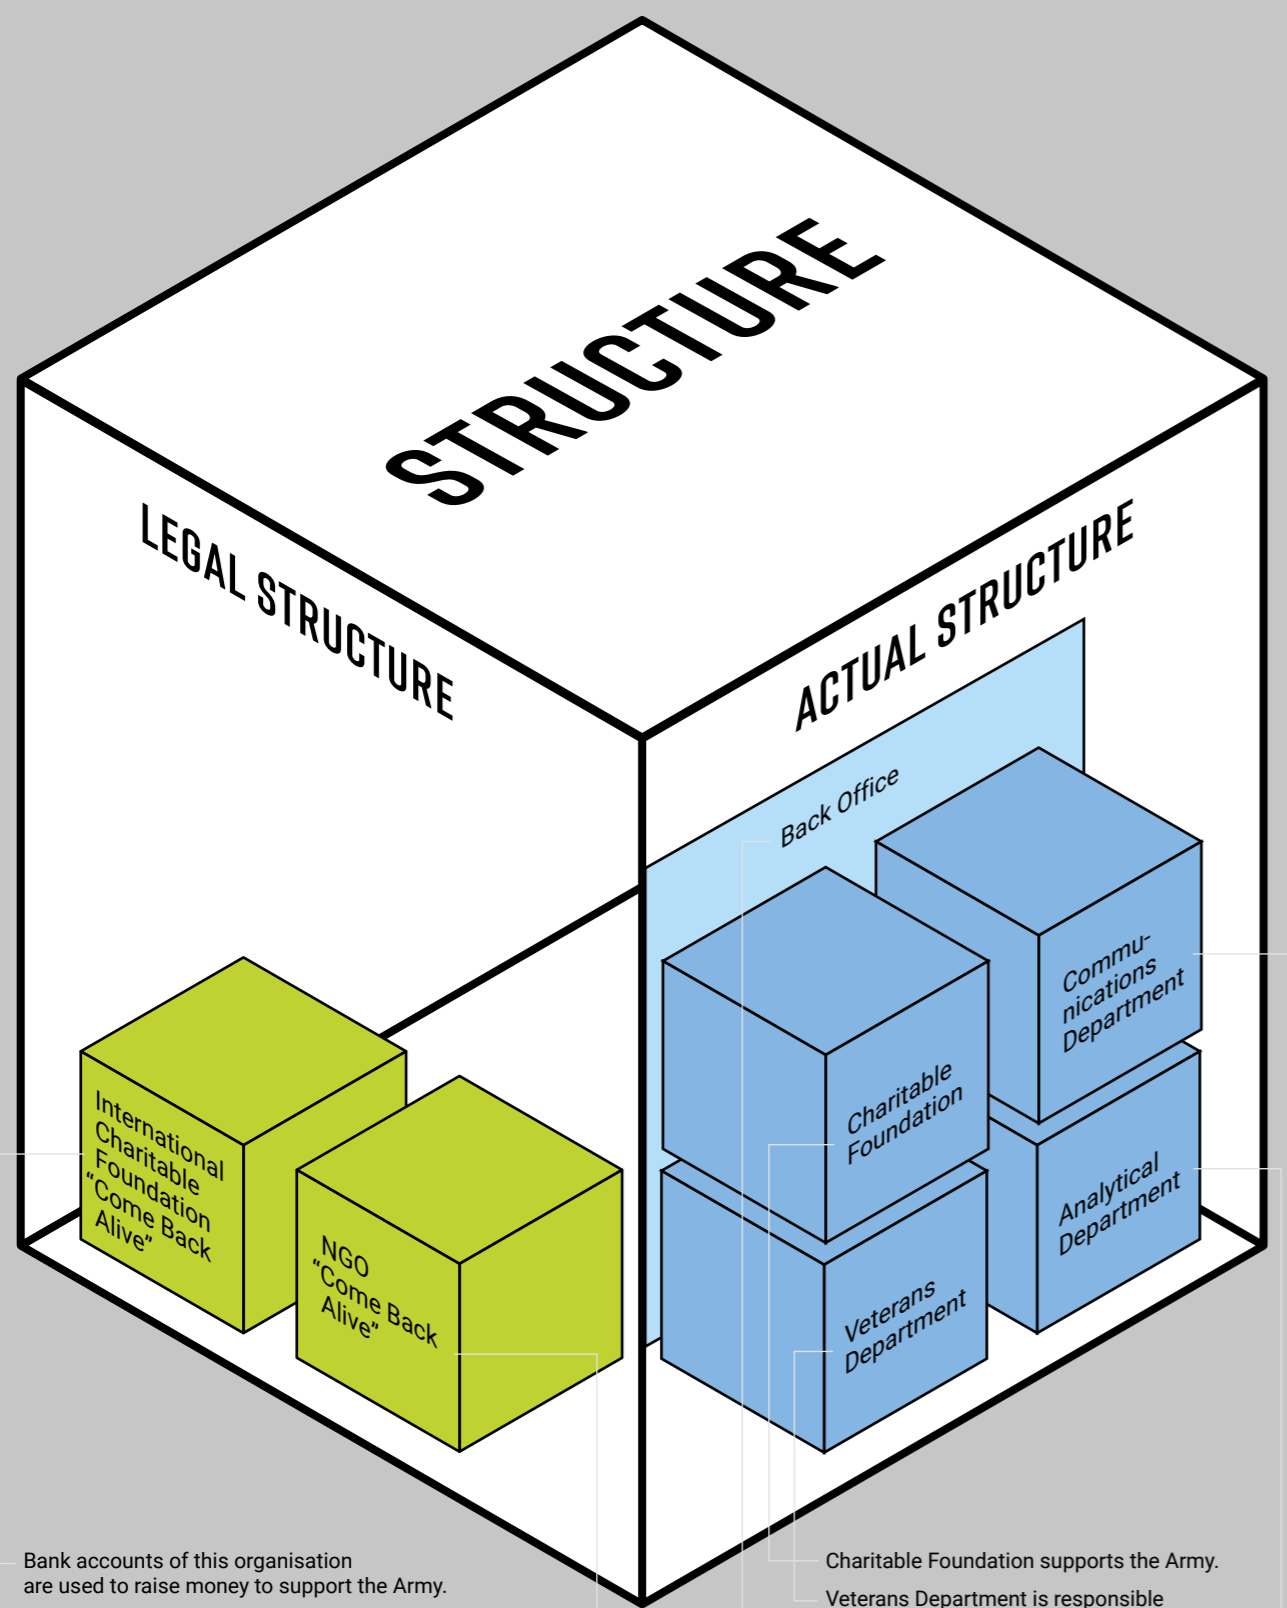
STRUCTURE

LEGAL STRUCTURE

ACTUAL STRUCTURE

Back Office

International Charitable Foundation "Come Back Alive"

NGO "Come Back Alive"

Charitable Foundation

Commu-nications Department

Veterans Department

Analytical Department

Bank accounts of this organisation are used to raise money to support the Army.

Charitable Foundation supports the Army.

Veterans Department is responsible